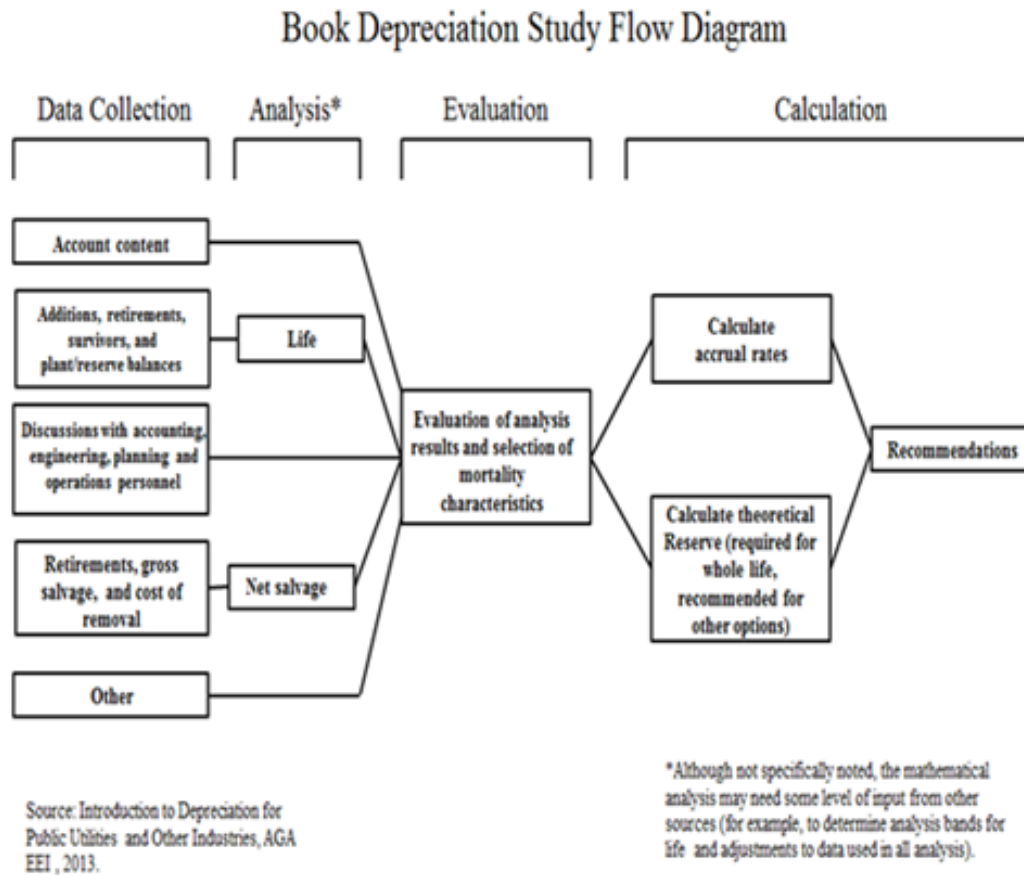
Book Depreciation Study Flow Diagram

Data Collection

Analysis*

Evaluation

Calculation

Account content

Additions, retirements, survivors, and plant/reserve balances

Life

Discussions with accounting, engineering, planning and operations personnel

Retirements, gross salvage, and cost of removal

Net salvage

Other

Evaluation of analysis results and selection of mortality characteristics

Calculate accrual rates

Calculate theoretical Reserve (required for whole life, recommended for other options)

Recommendations

Source: Introduction to Depreciation for Public Utilities and Other Industries, AGA EEI , 2013.

*Although not specifically noted, the mathematical analysis may need some level of input from other sources (for example, to determine analysis bands for life and adjustments to data used in all analysis).